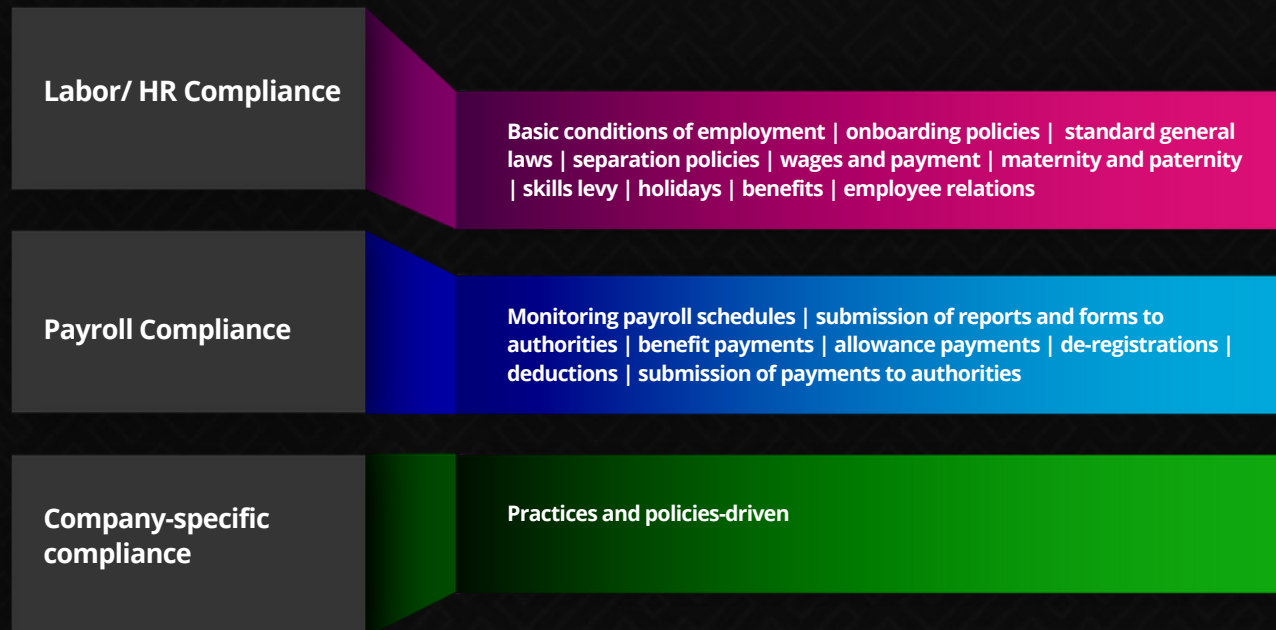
Labor/ HR Compliance

Basic conditions of employment | onboarding policies | standard general laws | separation policies | wages and payment | maternity and paternity | skills levy | holidays | benefits | employee relations

Payroll Compliance

Monitoring payroll schedules | submission of reports and forms to authorities | benefit payments | allowance payments | de-registrations | deductions | submission of payments to authorities

Company-specific compliance

Practices and policies-driven